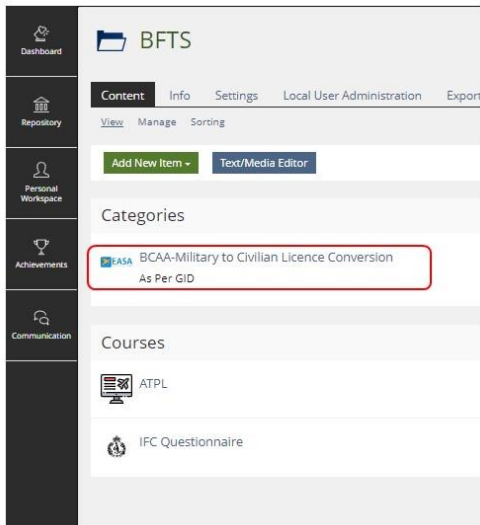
Dashboard

Repository

Personal Workspace

Achievements

Communication

BFTS

Content Info Settings Local User Administration Export

View Manage Sorting

Add New Item ▾ Text/Media Editor

Categories

EASA BCAA-Military to Civilian Licence Conversion
As Per GID

Courses

ATPL

IFC Questionnaire